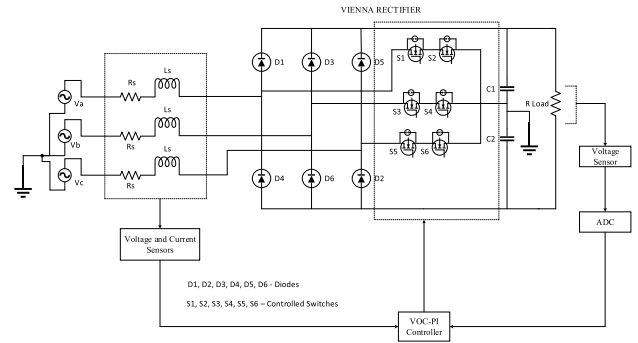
VIENNA RECTIFIER

Va

Vb

Vc

Rs

Rs

Rs

Ls

Ls

Ls

D1

D3

D5

D4

D6

D2

S1

S2

S3

S4

S5

S6

C1

C2

R Load

Voltage Sensor

ADC

Voltage and Current Sensors

D1, D2, D3, D4, D5, D6 - Diodes

S1, S2, S3, S4, S5, S6 – Controlled Switches

VOC-PI Controller